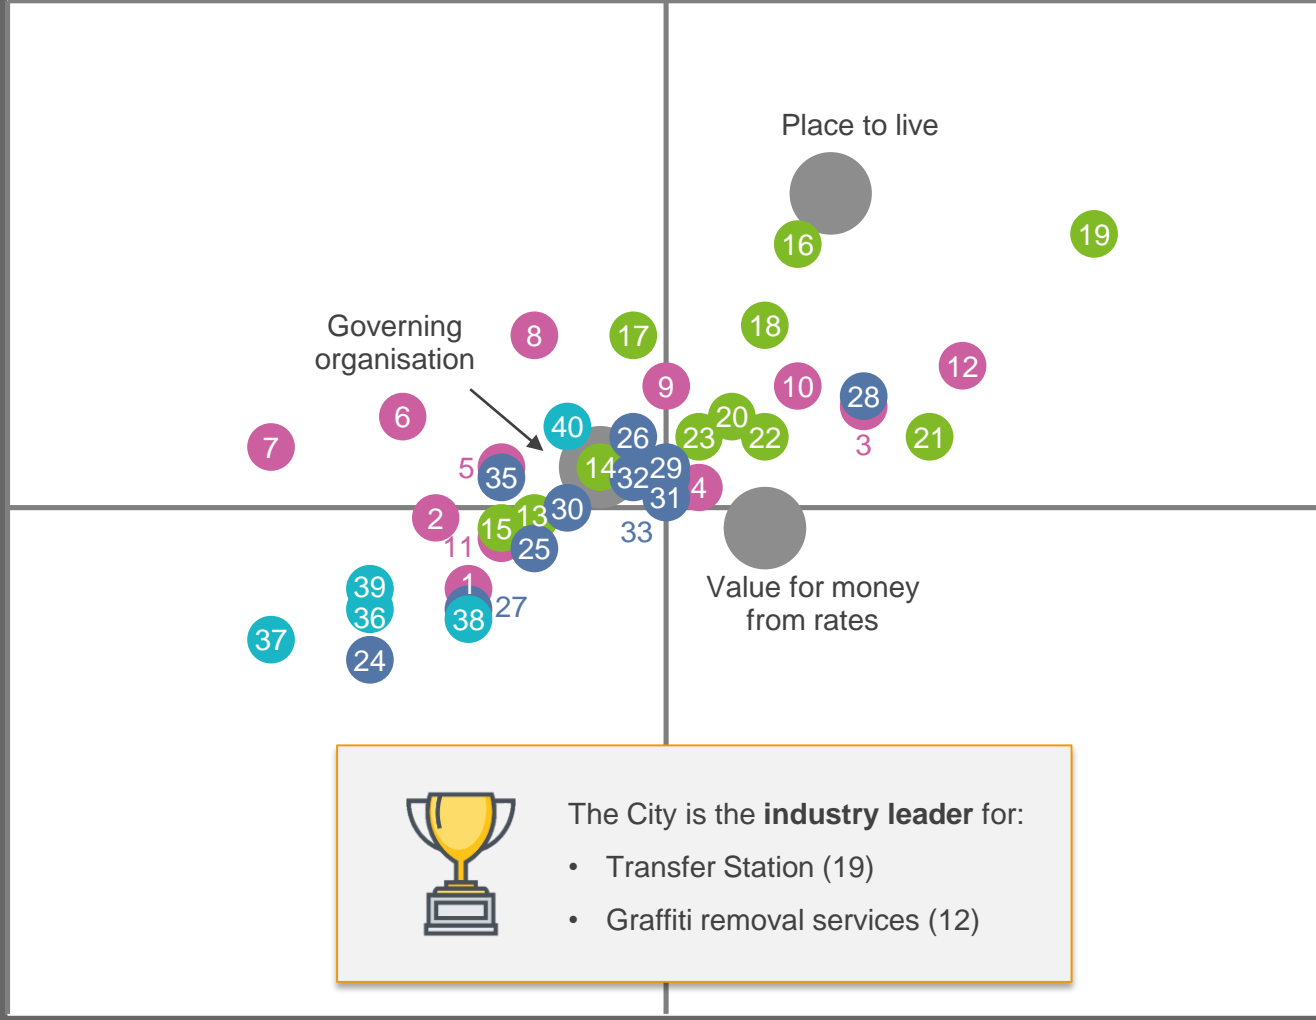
Place to live

16

19

Governing organisation

8

17

18

12

9

10

28

3

21

6

40

26

20

23

22

7

5

35

14

32

29

4

31

2

15

13

30

33

11

25

Value for money from rates

39

1

36

27

38

37

24

The City is the **industry leader** for:

• Transfer Station (19)

• Graffiti removal services (12)